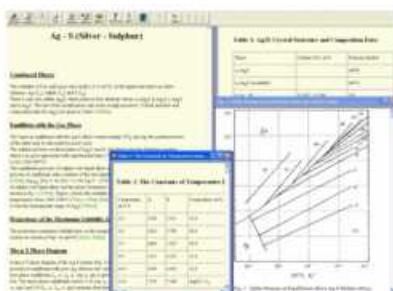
Ag - S (Silver - Sulphur)

Condensed Phases

Equilibria with the Gas Phase

Properties of the Maximum Solubility

Ag-S Phase Diagram

Table 1. Ag-S Crystal Structure and Composition Data

Table 2. The Constants of Temperature

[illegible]